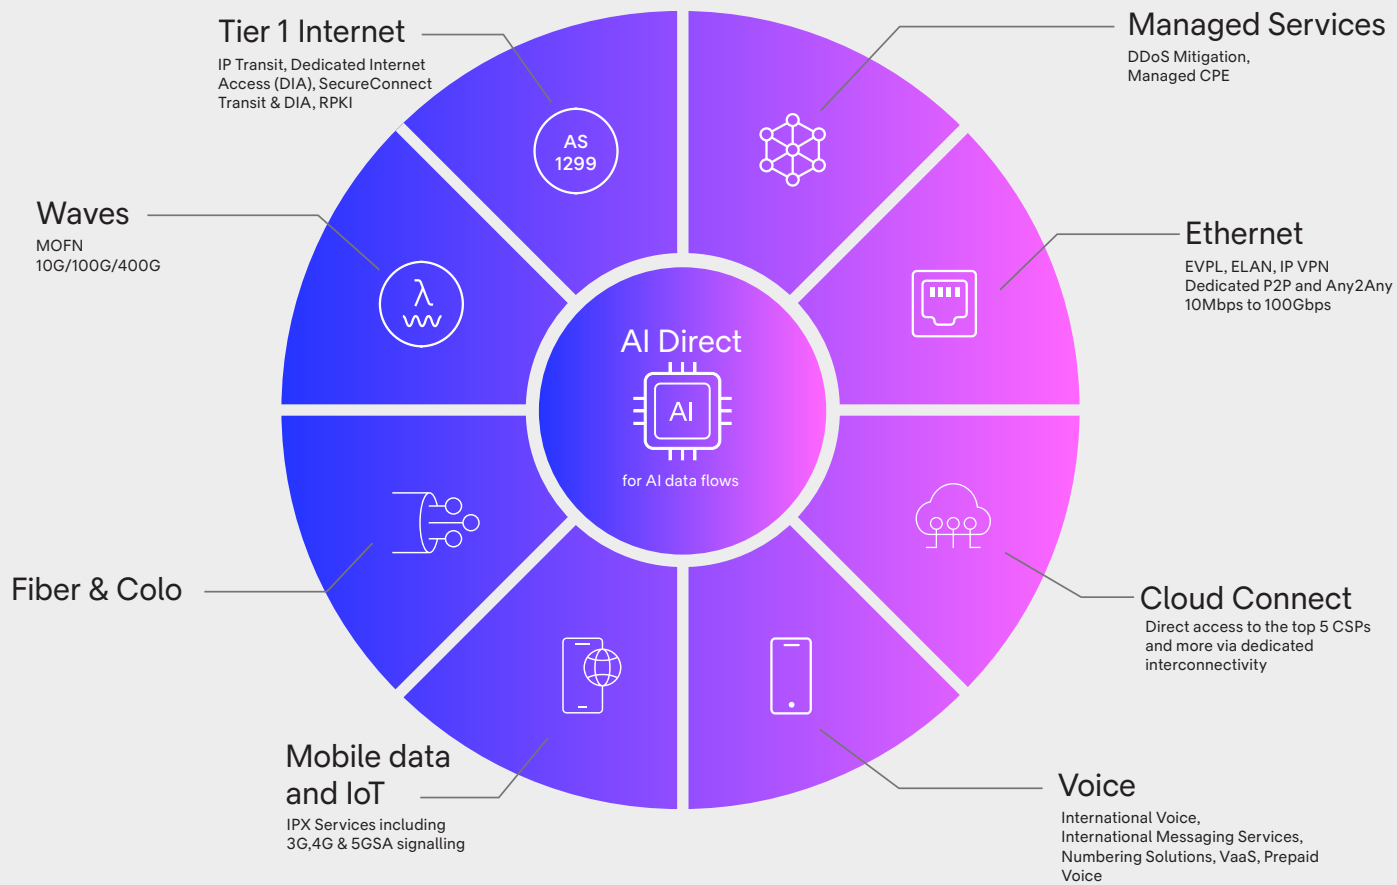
Tier 1 Internet
IP Transit, Dedicated Internet Access (DIA), SecureConnect Transit & DIA, RPKI

AS 1299

Managed Services
DDoS Mitigation, Managed CPE

Waves
MOFN
10G/100G/400G

λ

Ethernet
EVPL, ELAN, IP VPN
Dedicated P2P and Any2Any
10Mbps to 100Gbps

AI Direct
AI
for AI data flows

Fiber & Colo

Cloud Connect
Direct access to the top 5 CSPs and more via dedicated interconnectivity

Mobile data and IoT
IPX Services including 3G,4G & 5GSA signalling

Voice
International Voice, International Messaging Services, Numbering Solutions, VaaS, Prepaid Voice